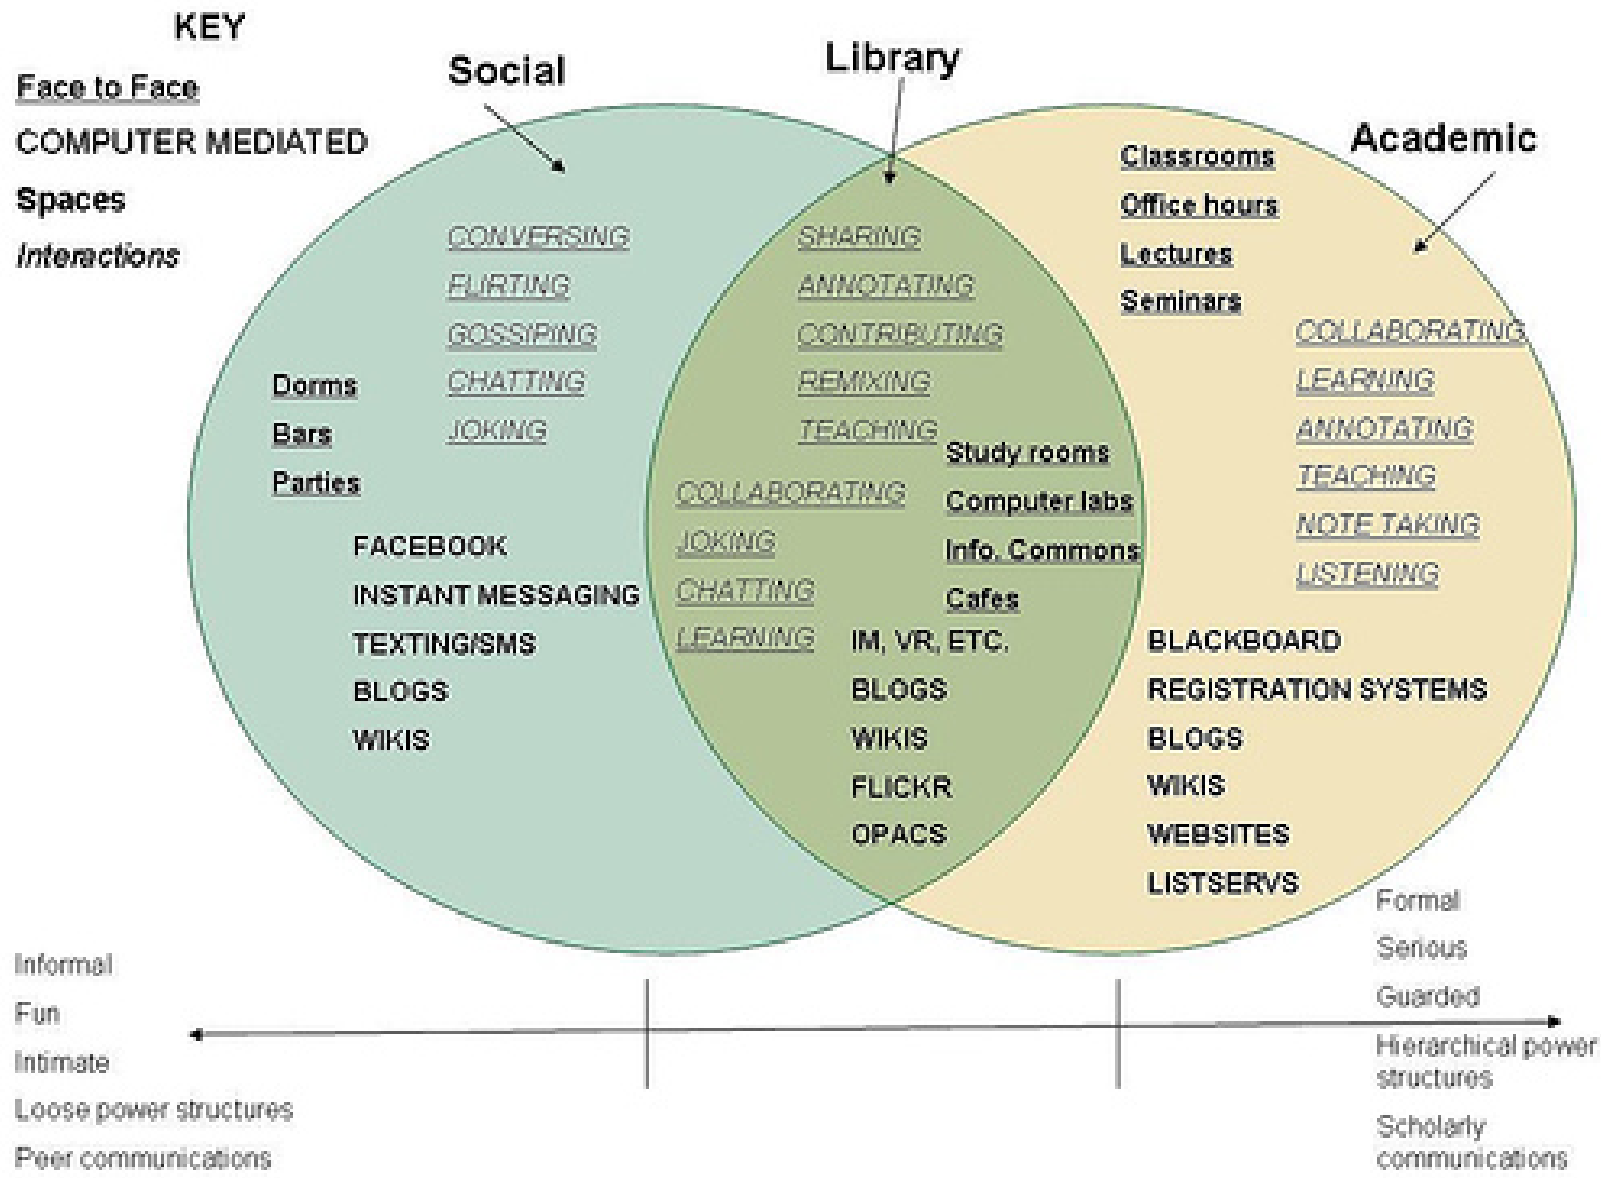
KEY

Face to Face

COMPUTER MEDIATED

Spaces

Interactions

Social

Library

Academic

CONVERSING
FLIRTING
GOSSIPING
CHATTING
JOKING

Dorms
Bars
Parties

FACEBOOK
INSTANT MESSAGING
TEXTING/SMS
BLOGS
WIKIS

SHARING
ANNOTATING
CONTRIBUTING
REMIXING
TEACHING

Study rooms
Computer labs
Info. Commons
Cafes

COLLABORATING
JOKING
CHATTING
LEARNING

IM, VR, ETC.
BLOGS
WIKIS
FLICKR
OPACS

Classrooms
Office hours
Lectures
Seminars

COLLABORATING
LEARNING
ANNOTATING
TEACHING
NOTE TAKING
LISTENING

BLACKBOARD
REGISTRATION SYSTEMS
BLOGS
WIKIS
WEBSITES
LISTSERVS

Informal
Fun
Intimate
Loose power structures
Peer communications

Formal
Serious
Guarded
Hierarchical power structures
Scholarly communications